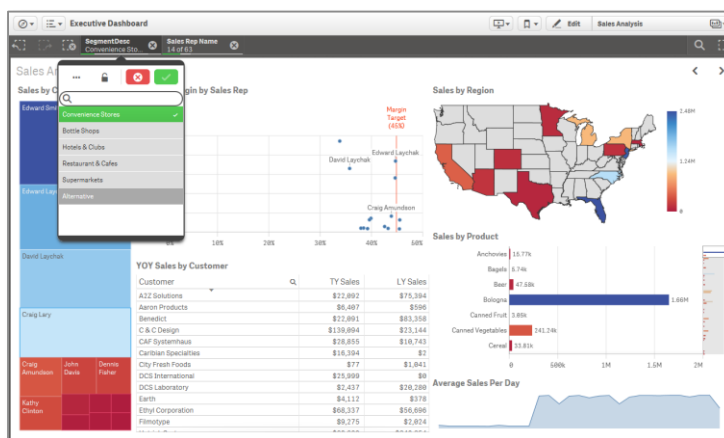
Executive Dashboard

Edit

Sales Analysis

SegmentDesc
Convenience Sto...

Sales Rep Name
14 of 63

Sales Ana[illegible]

Sales by C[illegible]

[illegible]gin by Sales Rep

Convenience Stores

Bottle Shops

Hotels & Clubs

Restaurant & Cafes

Supermarkets

Alternative

Edward Smi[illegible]

Edward Lay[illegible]

David Laychak

Craig Lary

Craig Amundson

John Davis

Dennis Fisher

Kathy Clinton

Margin Target (45%)

Edward Laychak

David Laychak

Craig Amundson

0%

10%

20%

30%

40%

50%

60%

YOY Sales by Customer

| Customer | TY Sales | LY Sales |
|---|---|---|
| A2Z Solutions | $22,892 | $75,394 |
| Aaron Products | $6,407 | $596 |
| Benedict | $22,891 | $83,358 |
| C & C Design | $139,894 | $23,144 |
| CAF Systemhaus | $28,855 | $10,743 |
| Caribian Specialties | $16,394 | $2 |
| City Fresh Foods | $77 | $1,041 |
| DCS International | $25,999 | $0 |
| DCS Laboratory | $2,437 | $20,280 |
| Earth | $4,112 | $378 |
| Ethyl Corporation | $68,337 | $56,696 |
| Filmotype | $9,275 | $2,024 |

Sales by Region

2.48M

1.24M

0

Sales by Product

Anchovies 15.77k

Bagels 6.74k

Beer 47.58k

Bologna 1.66M

Canned Fruit 3.88k

Canned Vegetables 241.24k

Cereal 33.81k

0

500k

1M

1.5M

2M

Average Sales Per Day